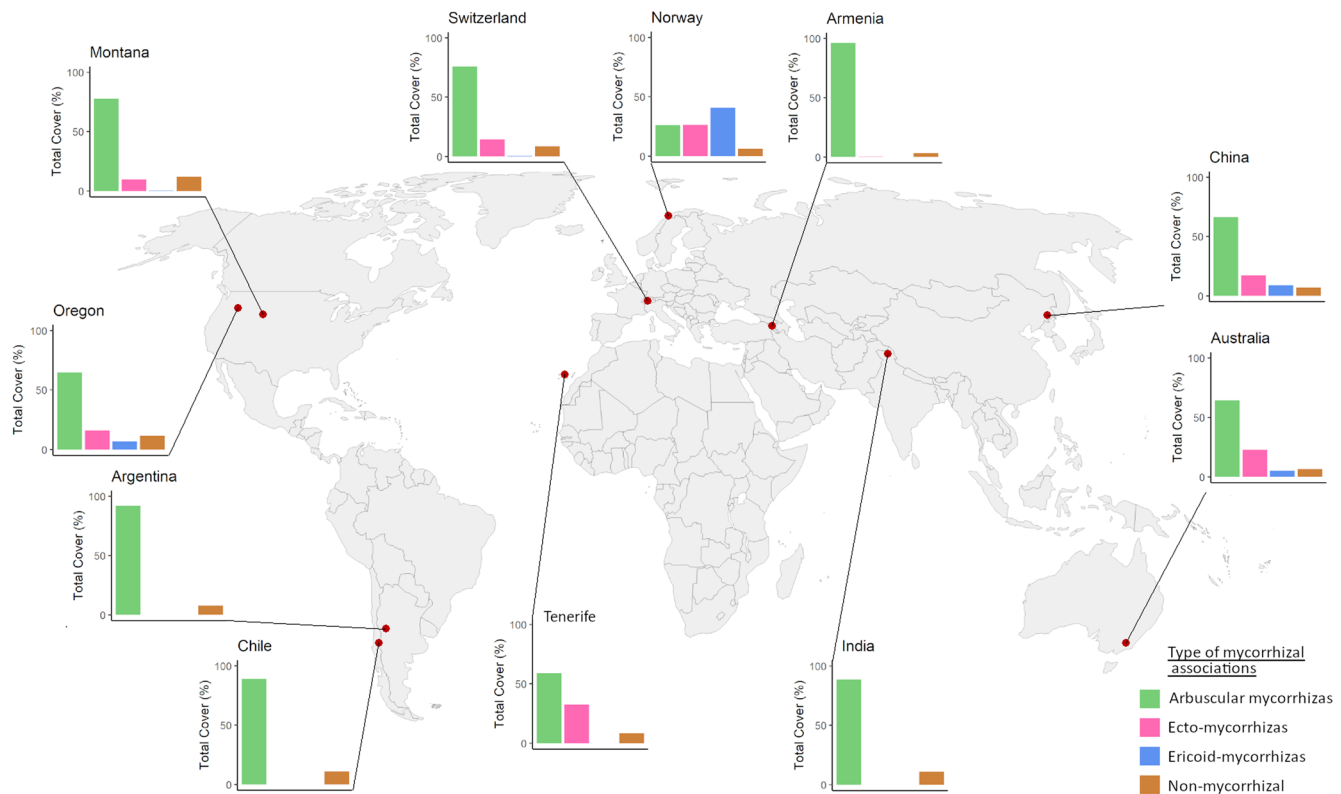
Switzerland
100
50
0
Total Cover (%)

Norway
100
50
0
Total Cover (%)

Armenia
100
50
0
Total Cover (%)

Montana
100
50
0
Total Cover (%)

China
100
50
0
Total Cover (%)

Oregon
100
50
0
Total Cover (%)

Australia
100
50
0
Total Cover (%)

Argentina
100
50
0
Total Cover (%)

Tenerife
100
50
0
Total Cover (%)

Chile
100
50
0
Total Cover (%)

India
100
50
0
Total Cover (%)

Type of mycorrhizal associations
Arbuscular mycorrhizas
Ecto-mycorrhizas
Ericoid-mycorrhizas
Non-mycorrhizal